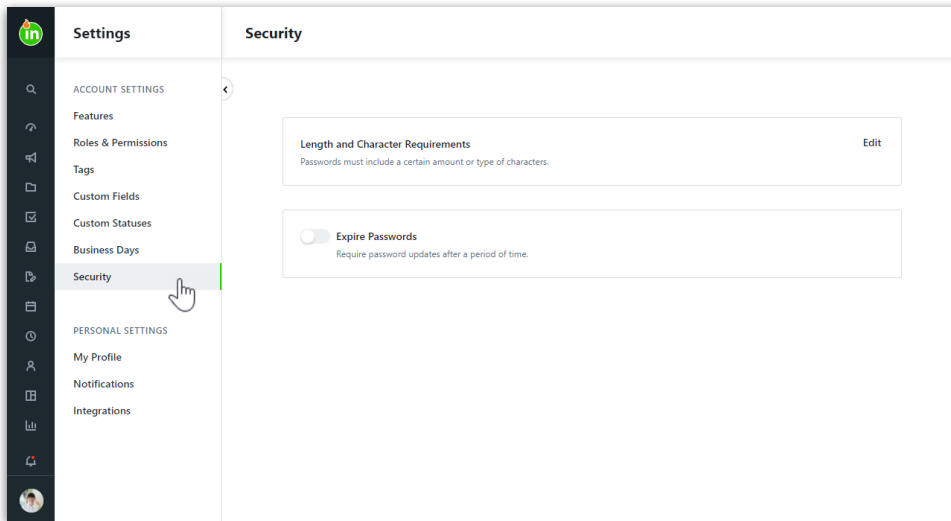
in

Settings

ACCOUNT SETTINGS
Features
Roles & Permissions
Tags
Custom Fields
Custom Statuses
Business Days
Security

PERSONAL SETTINGS
My Profile
Notifications
Integrations

Security

Length and Character Requirements
Passwords must include a certain amount or type of characters.
Edit

Expire Passwords
Require password updates after a period of time.